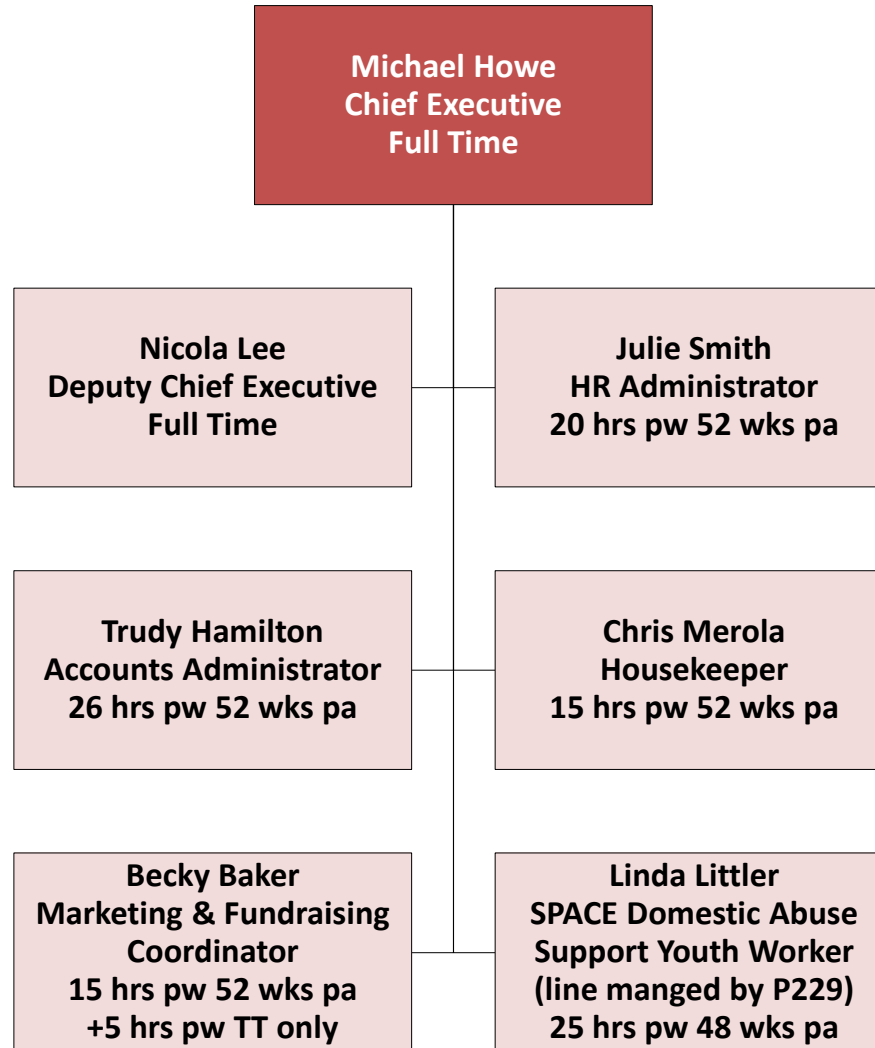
Michael Howe
Chief Executive
Full Time

Nicola Lee
Deputy Chief Executive
Full Time

Julie Smith
HR Administrator
20 hrs pw 52 wks pa

Trudy Hamilton
Accounts Administrator
26 hrs pw 52 wks pa

Chris Merola
Housekeeper
15 hrs pw 52 wks pa

Becky Baker
Marketing & Fundraising Coordinator
15 hrs pw 52 wks pa
+5 hrs pw TT only

Linda Littler
SPACE Domestic Abuse Support Youth Worker
(line manged by P229)
25 hrs pw 48 wks pa